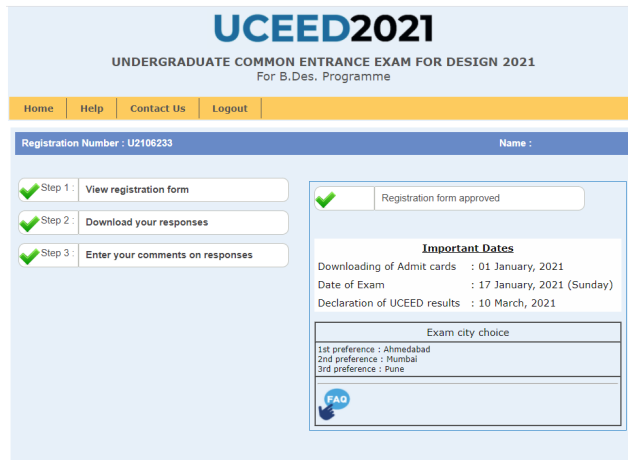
UCEED2021

UNDERGRADUATE COMMON ENTRANCE EXAM FOR DESIGN 2021
For B.Des. Programme

Home | Help | Contact Us | Logout

Registration Number : U2106233

Name :

Step 1 : View registration form

Step 2 : Download your responses

Step 3 : Enter your comments on responses

Registration form approved

Important Dates

| | |
|---|---|
| Downloading of Admit cards | : 01 January, 2021 |
| Date of Exam | : 17 January, 2021 (Sunday) |
| Declaration of UCEED results | : 10 March, 2021 |

Exam city choice

1st preference : Ahmedabad
2nd preference : Mumbai
3rd preference : Pune

FAQ